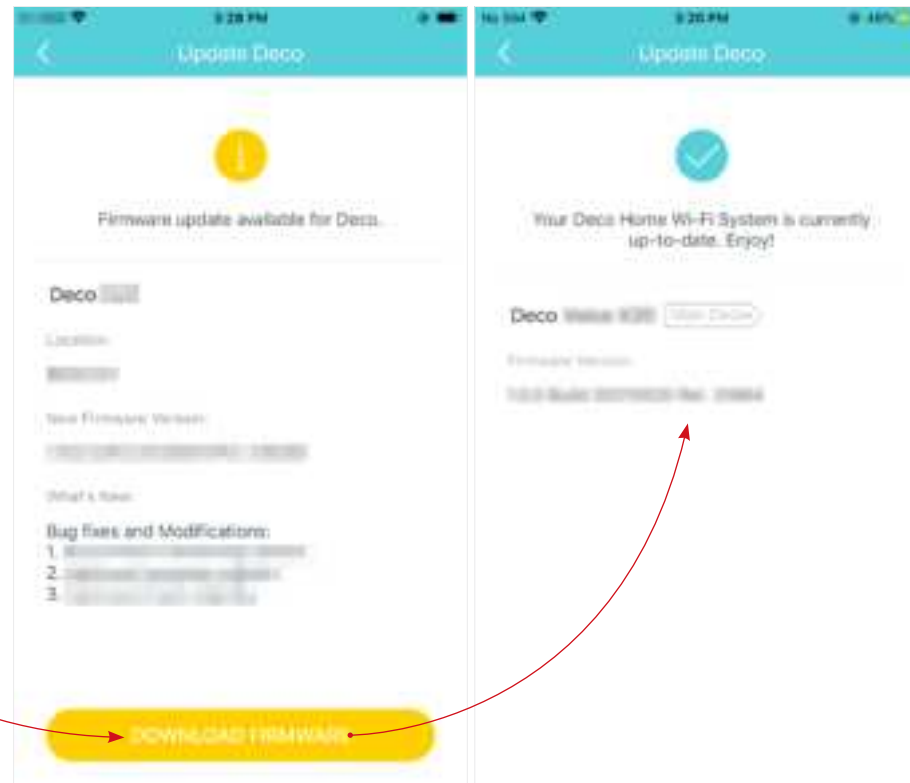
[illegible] 3:28 PM

Update Deco

Firmware update available for Deco.

Deco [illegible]

Location

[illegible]

New Firmware Version

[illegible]

What's New

Bug fixes and Modifications:
1. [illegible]
2. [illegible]
3. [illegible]

DOWNLOAD FIRMWARE

No SIM 3:20 PM 46%

Update Deco

Your Deco Home Wi-Fi System is currently up-to-date. Enjoy!

Deco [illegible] View Details

Firmware Version

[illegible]